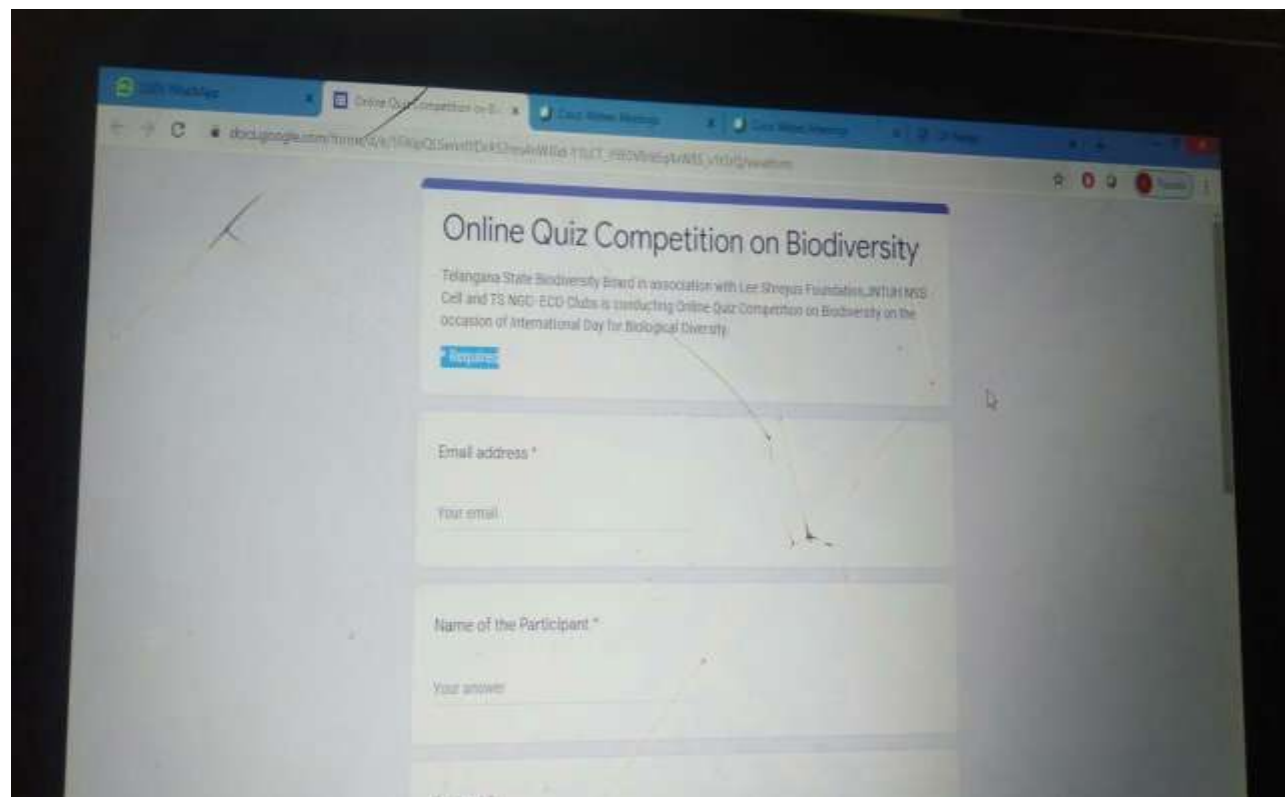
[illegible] WhatsApp

Online Quiz Competition on B

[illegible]

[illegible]

docs.google.com/forms/d/e/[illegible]/viewform

Online Quiz Competition on Biodiversity

Telangana State Biodiversity Board in association with Lee Shreyas Foundation,JNTUH NSS Cell and TS NGC- ECO Clubs is conducting Online Quiz Competition on Biodiversity on the occasion of International Day for Biological Diversity.

* Required

Email address *

Your email

Name of the Participant *

Your answer